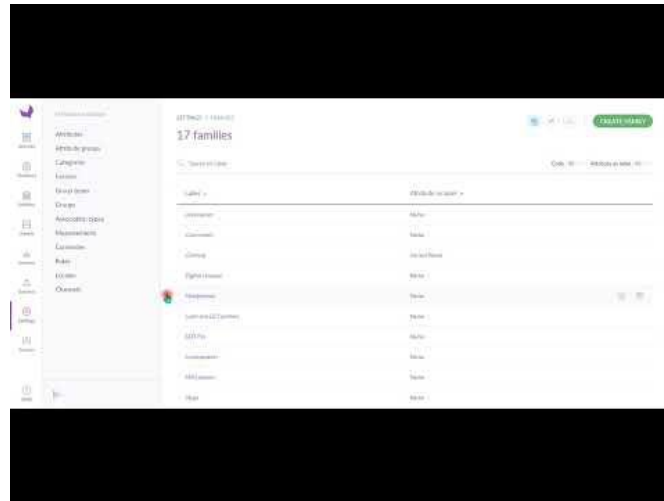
Attributes
Attribute groups
Categories
Families
Group types
Groups
Association types
Measurements
Currencies
Rules
Locales
Channels

SETTINGS / FAMILIES
17 families

CREATE FAMILY

Label
Attribute as label

None
None
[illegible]
None
None
None
None
None
None
None